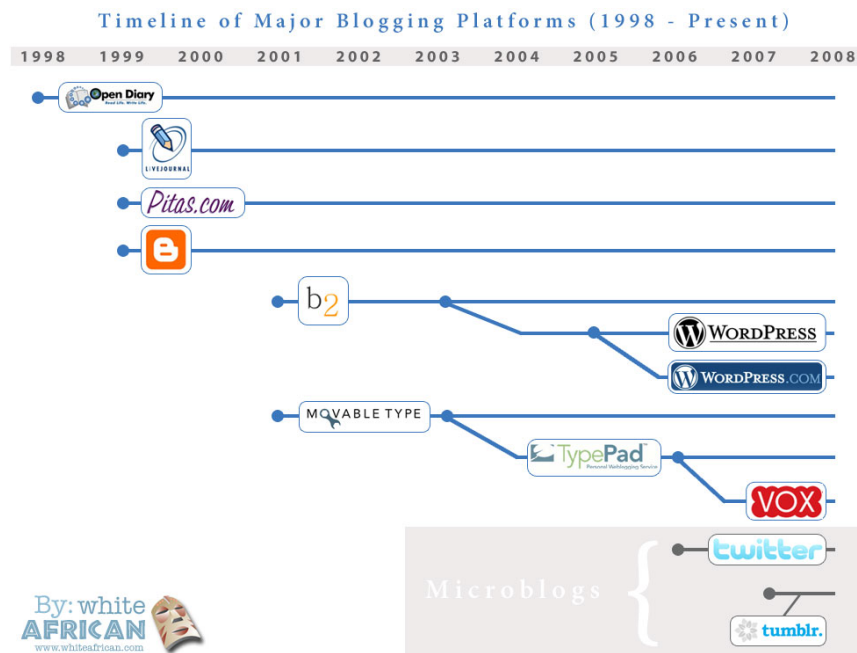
Timeline of Major Blogging Platforms (1998 - Present)

1998 1999 2000 2001 2002 2003 2004 2005 2006 2007 2008

Open Diary
Read Life. Write Life.

LIVEJOURNAL

Pitas.com

b2

WORDPRESS

WORDPRESS.COM

MOVABLE TYPE

TypePad
Personal Weblogging Service

VOX

Microblogs

twitter

tumblr.

By: white AFRICAN
www.whiteafrican.com